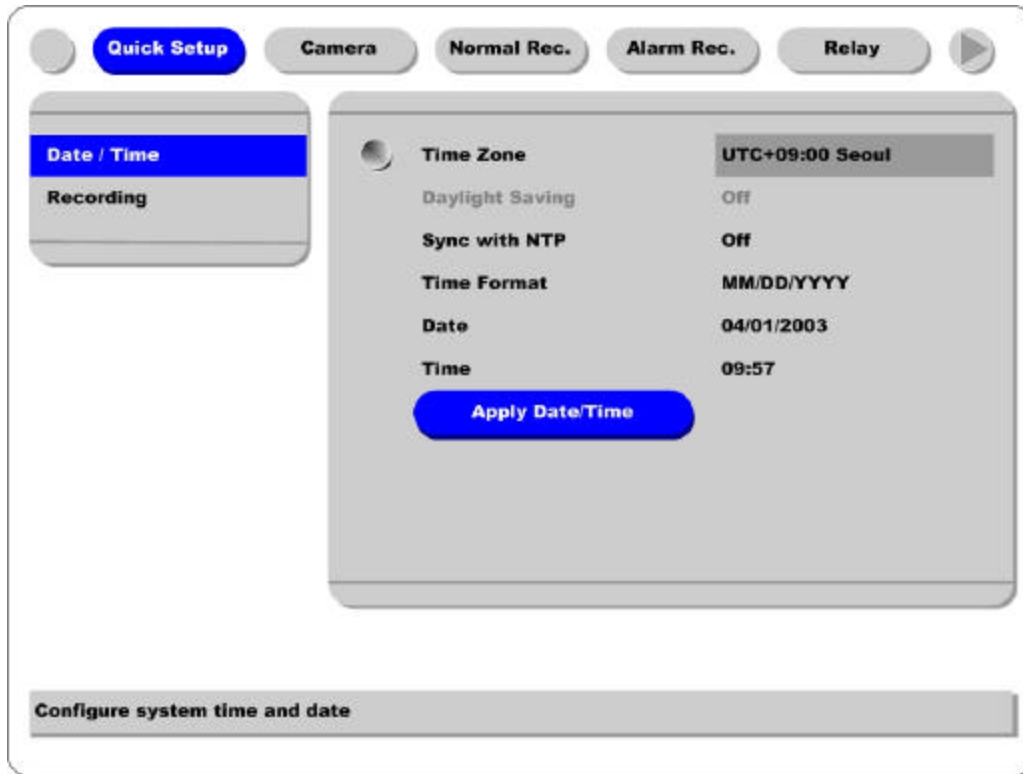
Quick Setup Camera Normal Rec. Alarm Rec. Relay

Date / Time
Recording

| Time Zone | UTC+09:00 Seoul |
|---|---|
| Daylight Saving | Off |
| Sync with NTP | Off |
| Time Format | MM/DD/YYYY |
| Date | 04/01/2003 |
| Time | 09:57 |

Apply Date/Time

Configure system time and date